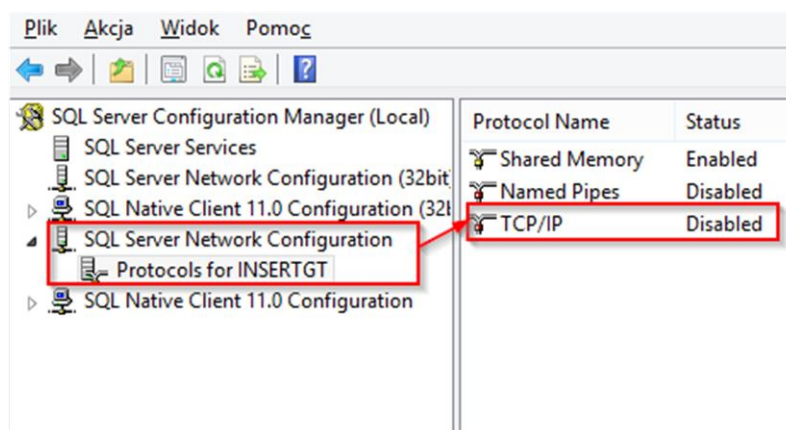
Plik Akcja Widok Pomoc

SQL Server Configuration Manager (Local)
SQL Server Services
SQL Server Network Configuration (32bit
SQL Native Client 11.0 Configuration (32
SQL Server Network Configuration
Protocols for INSERTGT
SQL Native Client 11.0 Configuration

| Protocol Name | Status |
|---|---|
| Shared Memory | Enabled |
| Named Pipes | Disabled |
| TCP/IP | Disabled |